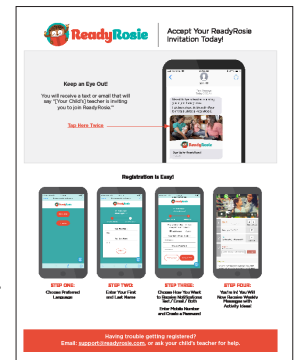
ReadyRosie

Accept Your ReadyRosie Invitation Today!

Keep an Eye Out!

You will receive a text or email that will say "[Your Child's] teacher is inviting you to join ReadyRosie."

Tap Here Twice

ReadyRosie

Registration is Easy!

STEP ONE: Choose Preferred Language

STEP TWO: Enter Your First and Last Name

STEP THREE: Choose How You Want to Receive Notifications: Text / Email / Both
Enter Mobile Number and Create a Password

STEP FOUR: You're In! You Will Now Receive Weekly Messages with Activity Ideas!

Having trouble getting registered?
Email: support@readyrosie.com, or ask your child's teacher for help.